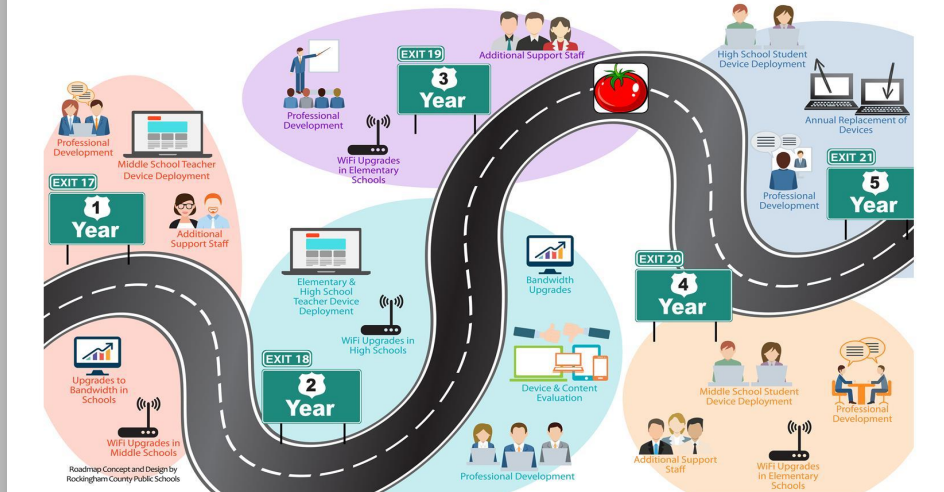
Professional Development

Middle School Teacher Device Deployment

EXIT 17

1 Year

Additional Support Staff

Upgrades to Bandwidth in Schools

WiFi Upgrades in Middle Schools

Roadmap Concept and Design by Rockingham County Public Schools

Professional Development

WiFi Upgrades in Elementary Schools

EXIT 19

3 Year

Additional Support Staff

Elementary & High School Teacher Device Deployment

WiFi Upgrades in High Schools

EXIT 18

2 Year

Bandwidth Upgrades

Device & Content Evaluation

Professional Development

High School Student Device Deployment

Annual Replacement of Devices

Professional Development

EXIT 21

5 Year

EXIT 20

4 Year

Middle School Student Device Deployment

Professional Development

Additional Support Staff

WiFi Upgrades in Elementary Schools